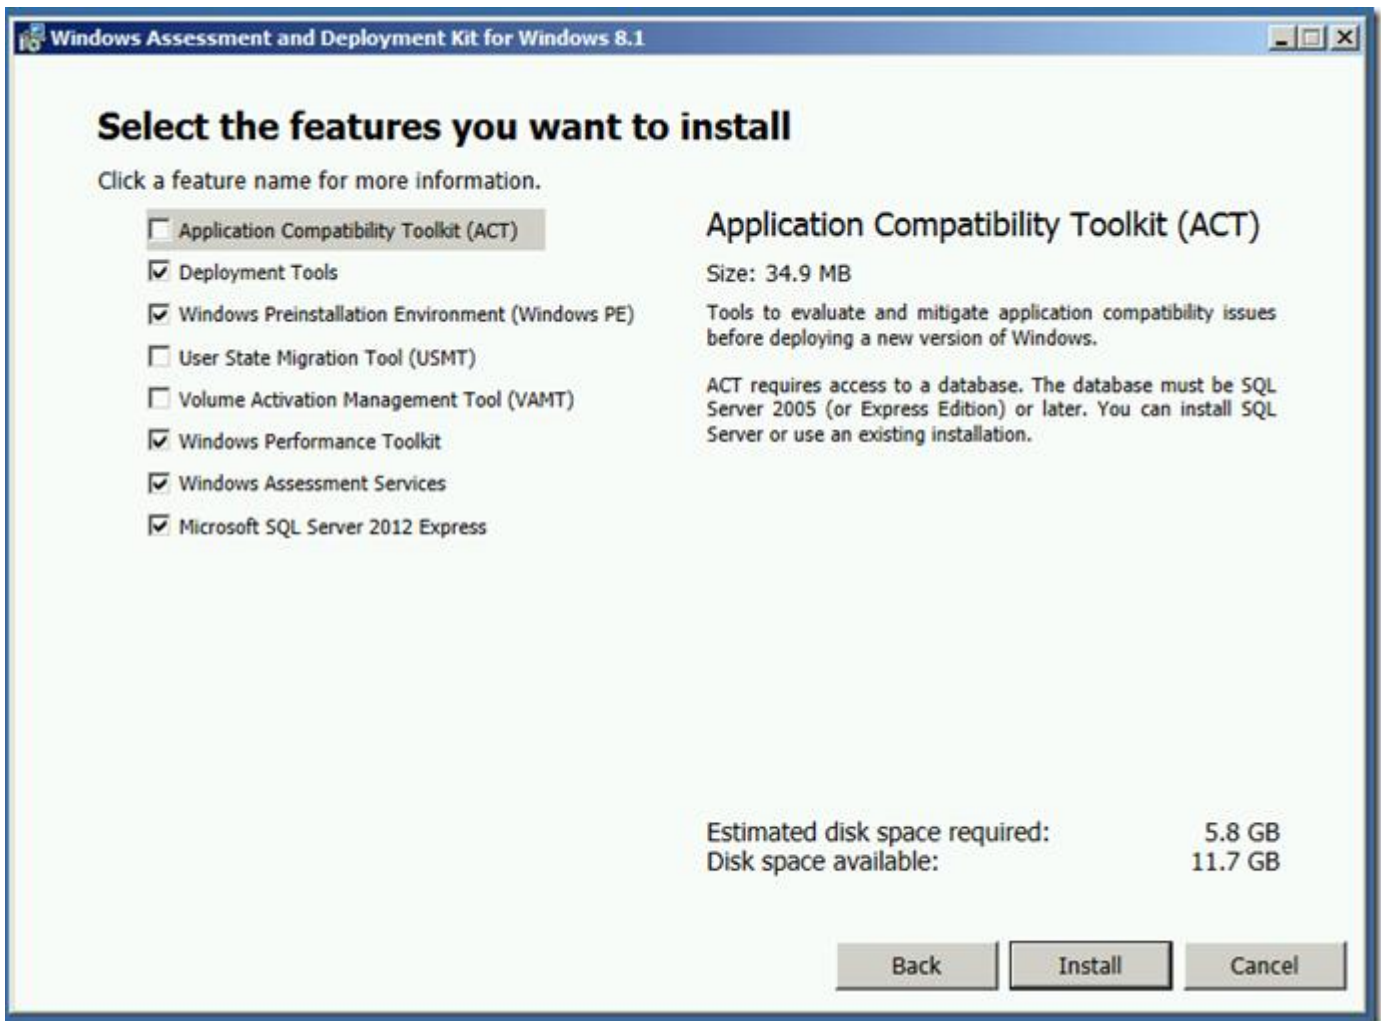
Windows Assessment and Deployment Kit for Windows 8.1

Select the features you want to install

Click a feature name for more information.

Application Compatibility Toolkit (ACT)
Deployment Tools
Windows Preinstallation Environment (Windows PE)
User State Migration Tool (USMT)
Volume Activation Management Tool (VAMT)
Windows Performance Toolkit
Windows Assessment Services
Microsoft SQL Server 2012 Express

Application Compatibility Toolkit (ACT)

Size: 34.9 MB

Tools to evaluate and mitigate application compatibility issues before deploying a new version of Windows.

ACT requires access to a database. The database must be SQL Server 2005 (or Express Edition) or later. You can install SQL Server or use an existing installation.

Estimated disk space required: 5.8 GB
Disk space available: 11.7 GB

Back Install Cancel